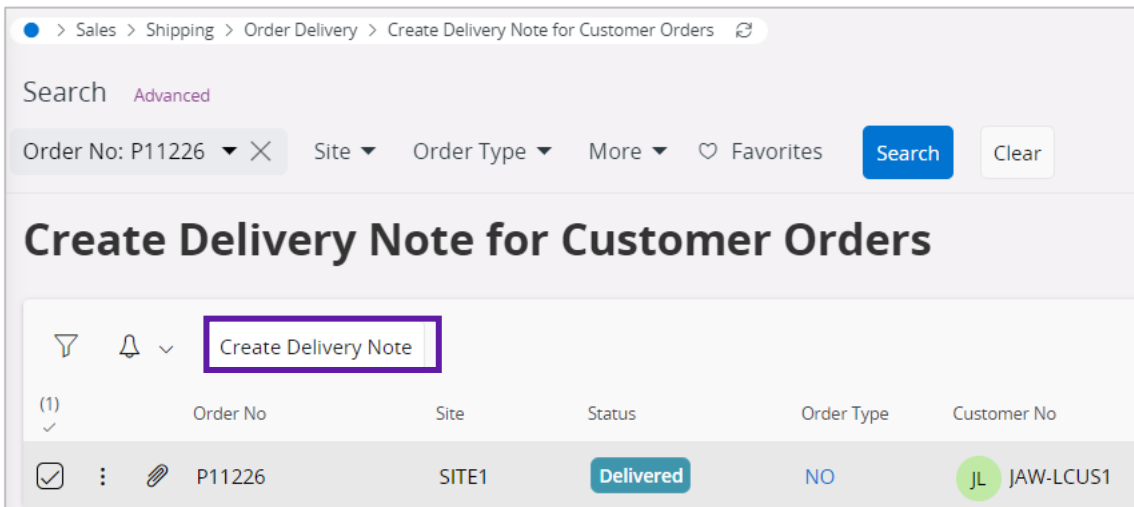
> Sales > Shipping > Order Delivery > Create Delivery Note for Customer Orders

Search Advanced

Order No: P11226 Site Order Type More Favorites Search Clear

Create Delivery Note for Customer Orders

Create Delivery Note

| (1) | Order No | Site | Status | Order Type | Customer No |
|---|---|---|---|---|---|
| | P11226 | SITE1 | Delivered | NO | JL JAW-LCUS1 |